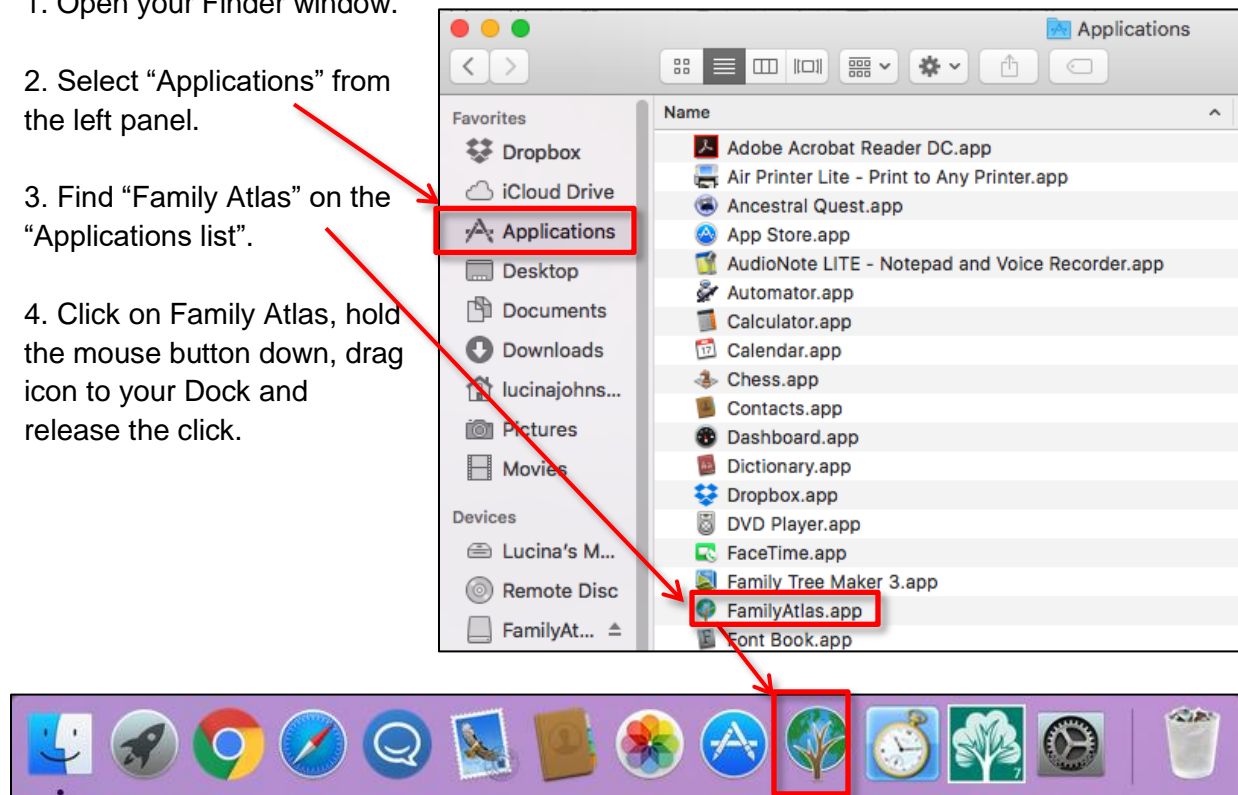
1. Open your Finder window.

2. Select “Applications” from the left panel.

3. Find “Family Atlas” on the “Applications list”.

4. Click on Family Atlas, hold the mouse button down, drag icon to your Dock and release the click.

Applications

Favorites
Dropbox
iCloud Drive
Applications
Desktop
Documents
Downloads
lucinajohns...
Pictures
Movies
Devices
Lucina's M...
Remote Disc
FamilyAt...

Name
Adobe Acrobat Reader DC.app
Air Printer Lite - Print to Any Printer.app
Ancestral Quest.app
App Store.app
AudioNote LITE - Notepad and Voice Recorder.app
Automator.app
Calculator.app
Calendar.app
Chess.app
Contacts.app
Dashboard.app
Dictionary.app
Dropbox.app
DVD Player.app
FaceTime.app
Family Tree Maker 3.app
FamilyAtlas.app
Font Book.app

17
7